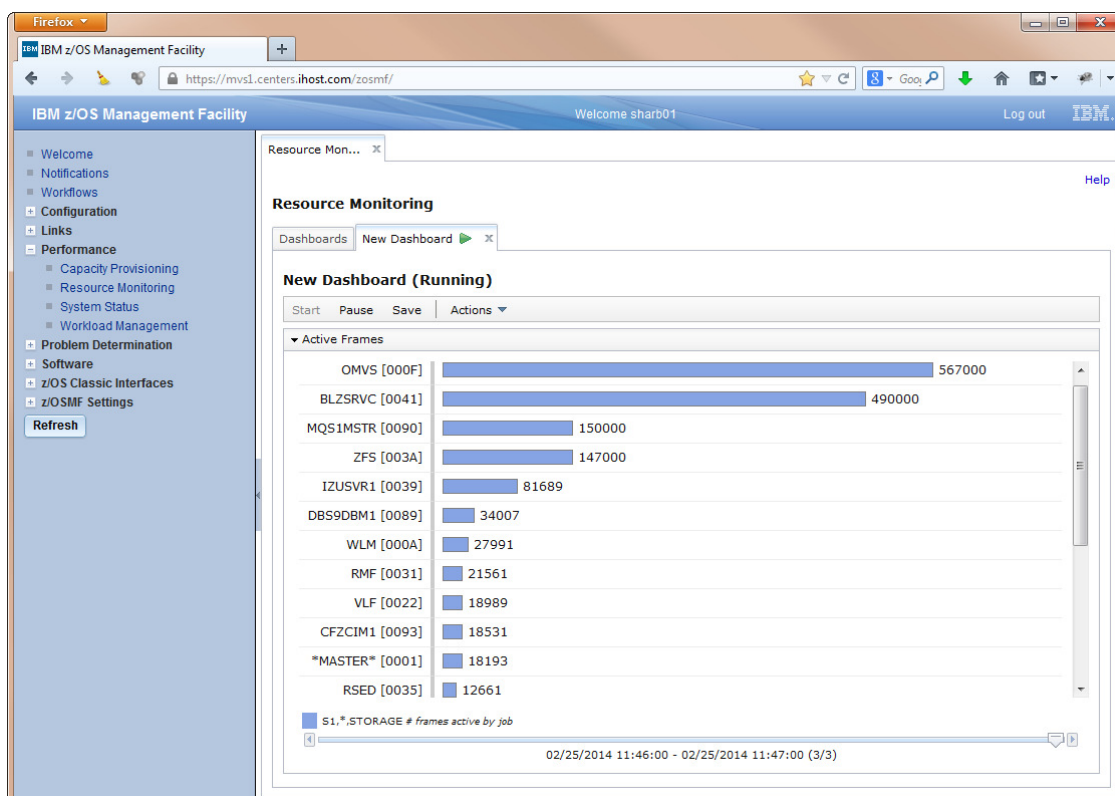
Firefox

IBM IBM z/OS Management Facility

https://mvs1.centers.ihost.com/zosmf/

Goo

IBM z/OS Management Facility

Welcome sharb01

Log out

IBM.

Welcome
Notifications
Workflows
Configuration
Links
Performance
Capacity Provisioning
Resource Monitoring
System Status
Workload Management
Problem Determination
Software
z/OS Classic Interfaces
z/OSMF Settings
Refresh

Resource Mon...

Help

Resource Monitoring

Dashboards | New Dashboard

New Dashboard (Running)

Start Pause Save Actions

Active Frames

| Job | Frames |
|---|---|
| OMVS [000F] | 567000 |
| BLZSRVC [0041] | 490000 |
| MQS1MSTR [0090] | 150000 |
| ZFS [003A] | 147000 |
| IZUSVR1 [0039] | 81689 |
| DBS9DBM1 [0089] | 34007 |
| WLM [000A] | 27991 |
| RMF [0031] | 21561 |
| VLF [0022] | 18989 |
| CFZCIM1 [0093] | 18531 |
| *MASTER* [0001] | 18193 |
| RSED [0035] | 12661 |

S1,*,STORAGE # frames active by job

02/25/2014 11:46:00 - 02/25/2014 11:47:00 (3/3)